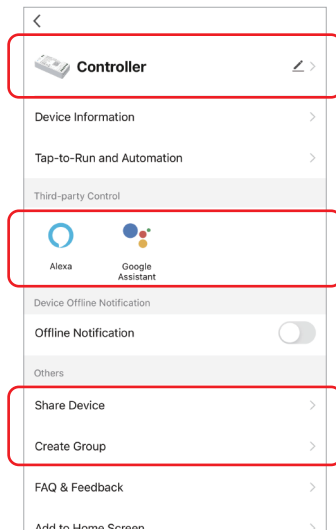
<

Controller

Device Information

Tap-to-Run and Automation

Third-party Control

Alexa

Google Assistant

Device Offline Notification

Offline Notification

Others

Share Device

Create Group

FAQ & Feedback

Add to Home Screen